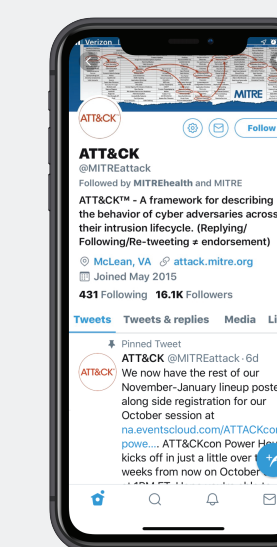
Verizon

MITRE

ATT&CK

Follow

ATT&CK
@MITREattack
Followed by MITREhealth and MITRE

ATT&CK™ - A framework for describing the behavior of cyber adversaries across their intrusion lifecycle. (Replying/ Following/Re-tweeting ≠ endorsement)

McLean, VA attack.mitre.org
Joined May 2015

431 Following 16.1K Followers

Tweets Tweets & replies Media Li

Pinned Tweet
ATT&CK @MITREattack · 6d
We now have the rest of our November-January lineup poste along side registration for our October session at na.eventscloud.com/ATTACKcon powe.... ATT&CKcon Power Ho kicks off in just a little over t weeks from now on October